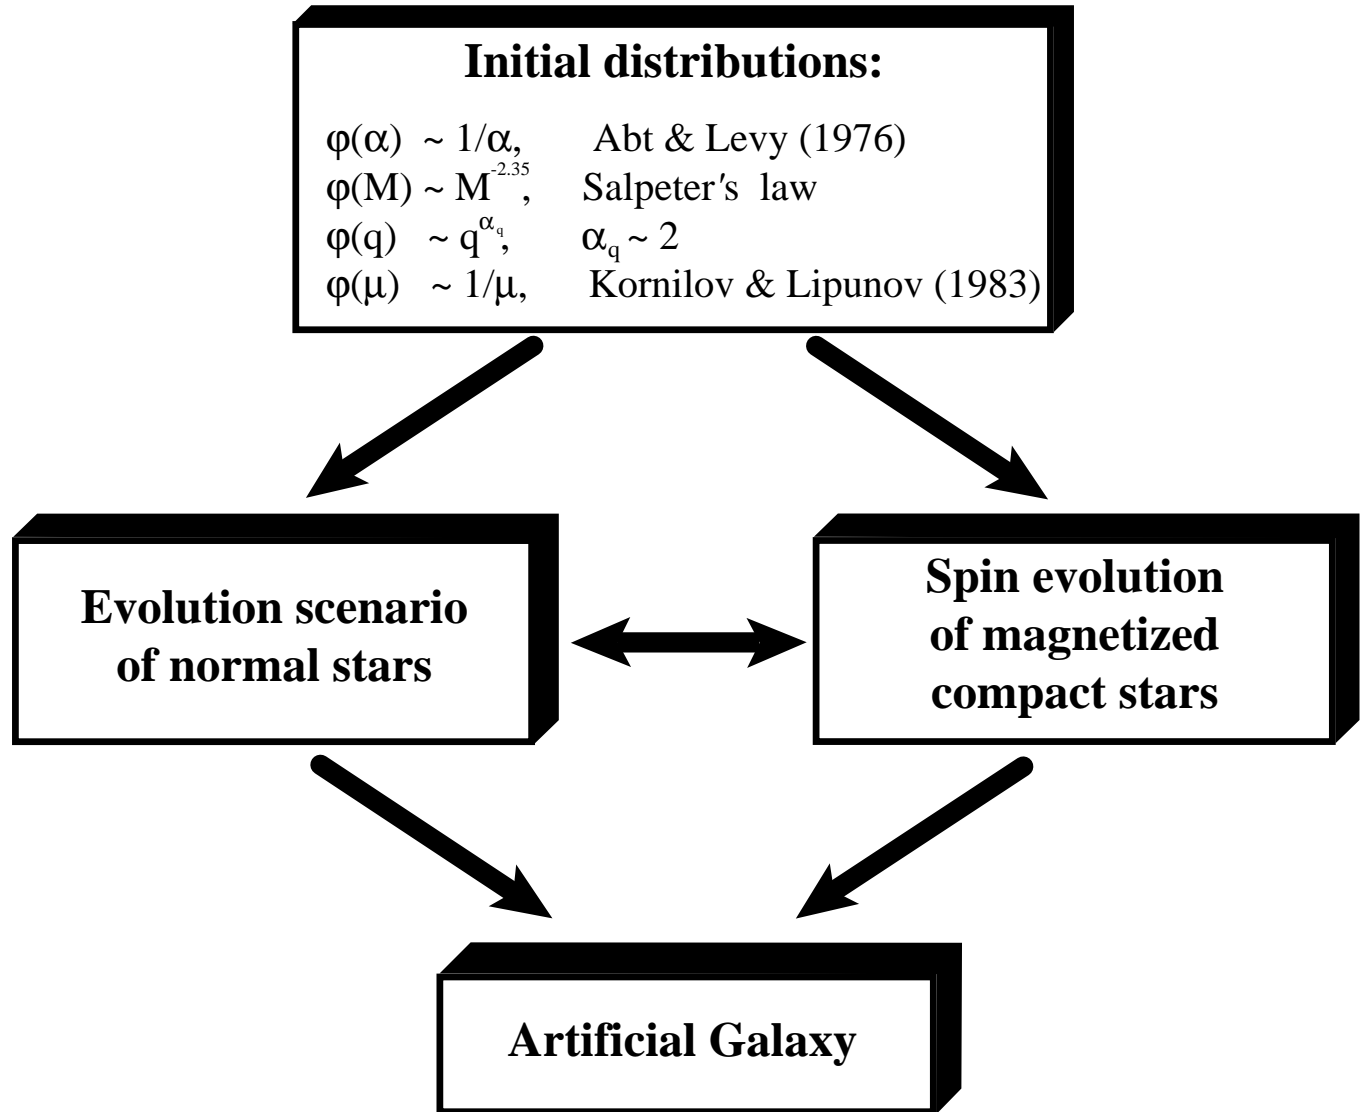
Initial distributions:

$\varphi(\alpha) \sim 1/\alpha$, Abt & Levy (1976)
$\varphi(M) \sim M^{-2.35}$, Salpeter′s law
$\varphi(q) \sim q^{\alpha_q}$, $\alpha_q \sim 2$
$\varphi(\mu) \sim 1/\mu$, Kornilov & Lipunov (1983)

Evolution scenario of normal stars

Spin evolution of magnetized compact stars

Artificial Galaxy